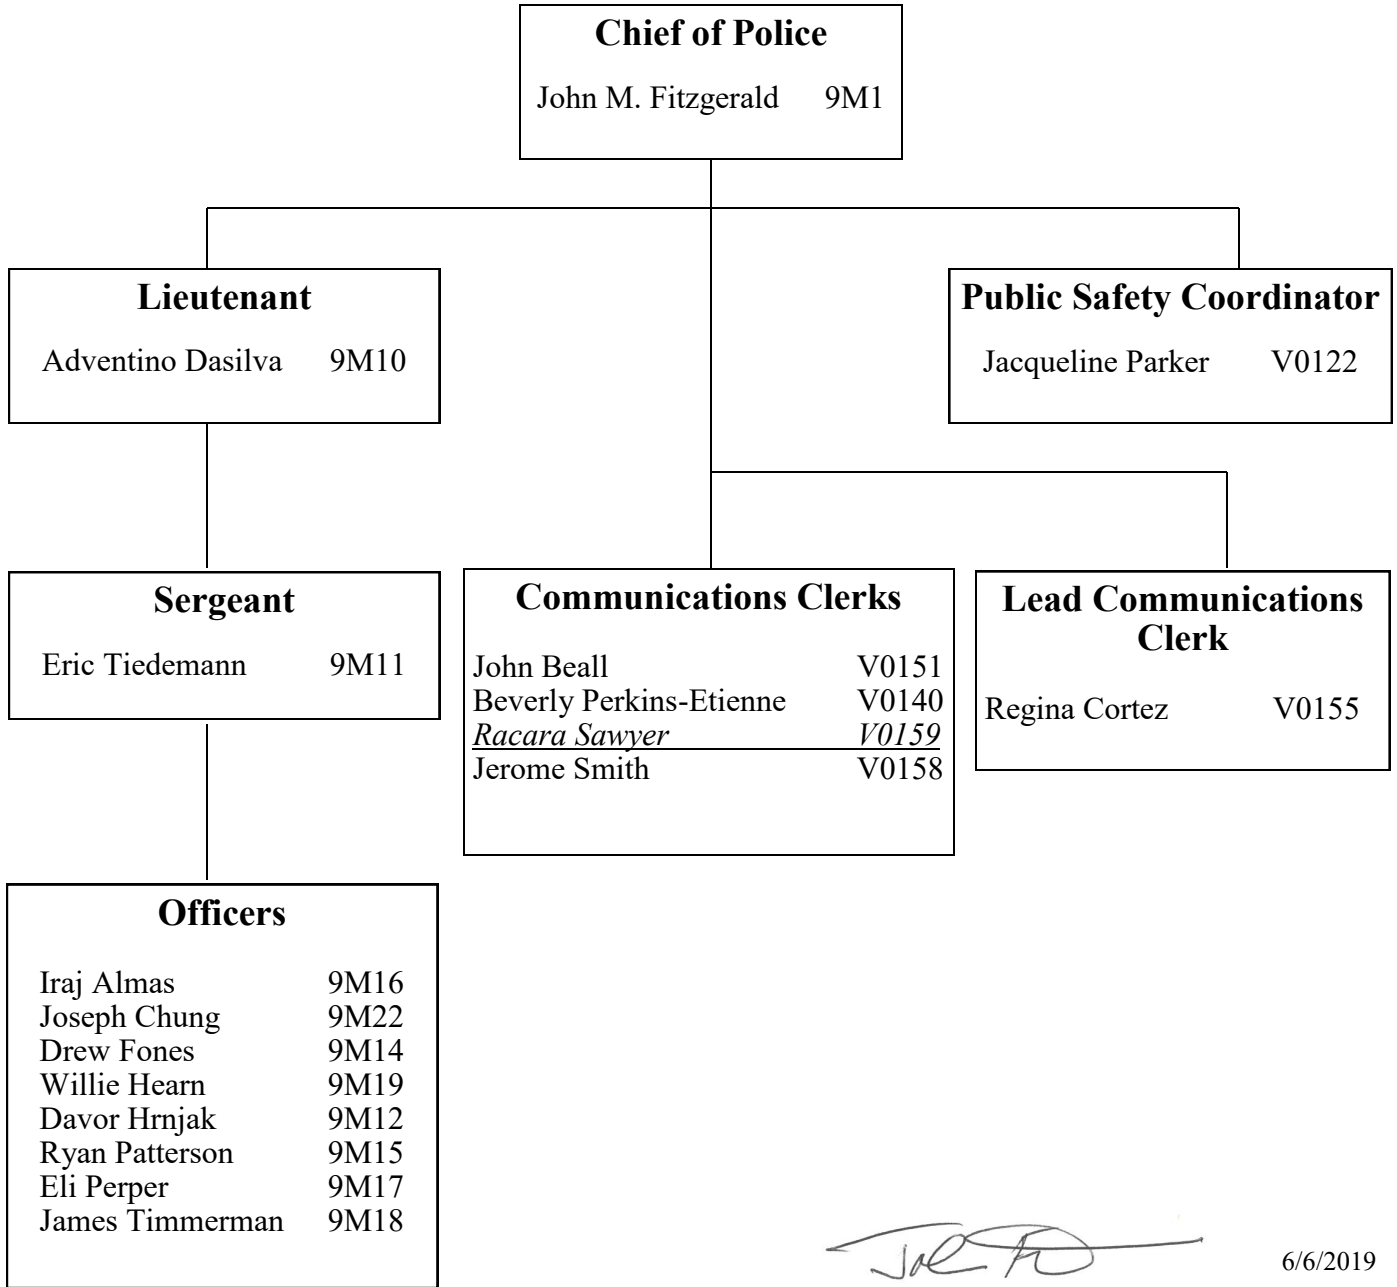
**Chief of Police**
John M. Fitzgerald 9M1

**Lieutenant**
Adventino Dasilva 9M10

**Public Safety Coordinator**
Jacqueline Parker V0122

**Sergeant**
Eric Tiedemann 9M11

**Officers**

| | |
|---|---|
| Iraj Almas | 9M16 |
| Joseph Chung | 9M22 |
| Drew Fones | 9M14 |
| Willie Hearn | 9M19 |
| Davor Hrnjak | 9M12 |
| Ryan Patterson | 9M15 |
| Eli Perper | 9M17 |
| James Timmerman | 9M18 |

**Communications Clerks**

| | |
|---|---|
| John Beall | V0151 |
| Beverly Perkins-Etienne | V0140 |
| *Racara Sawyer* | *V0159* |
| Jerome Smith | V0158 |

**Lead Communications Clerk**
Regina Cortez V0155

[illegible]
6/6/2019